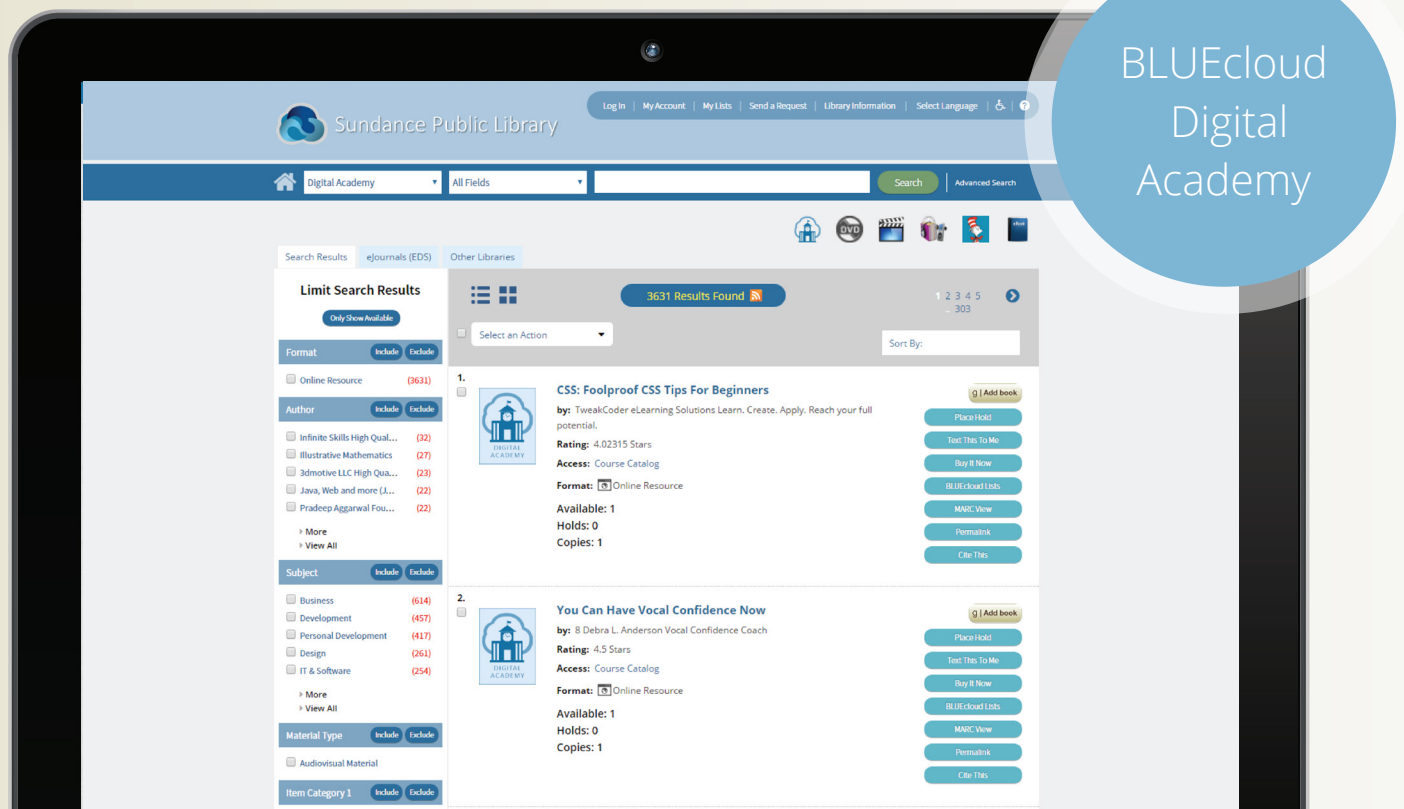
BLUEcloud Digital Academy

Sundance Public Library

Log In | My Account | My Lists | Send a Request | Library Information | Select Language

Digital Academy
All Fields
Search
Advanced Search

Search Results
eJournals (EDS)
Other Libraries

Limit Search Results
Only Show Available

Format Include Exclude
Online Resource (3631)

Author Include Exclude
Infinite Skills High Qual... (32)
Illustrative Mathematics (27)
3dmotive LLC High Qua... (23)
Java, Web and more (J... (22)
Pradeep Aggarwal Fou... (22)
More
View All

Subject Include Exclude
Business (614)
Development (457)
Personal Development (417)
Design (261)
IT & Software (254)
More
View All

Material Type Include Exclude
Audiovisual Material

Item Category 1 Include Exclude

3631 Results Found

1 2 3 4 5 ... 303

Select an Action
Sort By:

1.
DIGITAL ACADEMY
CSS: Foolproof CSS Tips For Beginners
by: TweakCoder eLearning Solutions Learn. Create. Apply. Reach your full potential.
Rating: 4.02315 Stars
Access: Course Catalog
Format: Online Resource
Available: 1
Holds: 0
Copies: 1

g | Add book
Place Hold
Text This To Me
Buy It Now
BLUEcloud Lists
MARC View
Permalink
Cite This

2.
DIGITAL ACADEMY
You Can Have Vocal Confidence Now
by: 8 Debra L. Anderson Vocal Confidence Coach
Rating: 4.5 Stars
Access: Course Catalog
Format: Online Resource
Available: 1
Holds: 0
Copies: 1

g | Add book
Place Hold
Text This To Me
Buy It Now
BLUEcloud Lists
MARC View
Permalink
Cite This